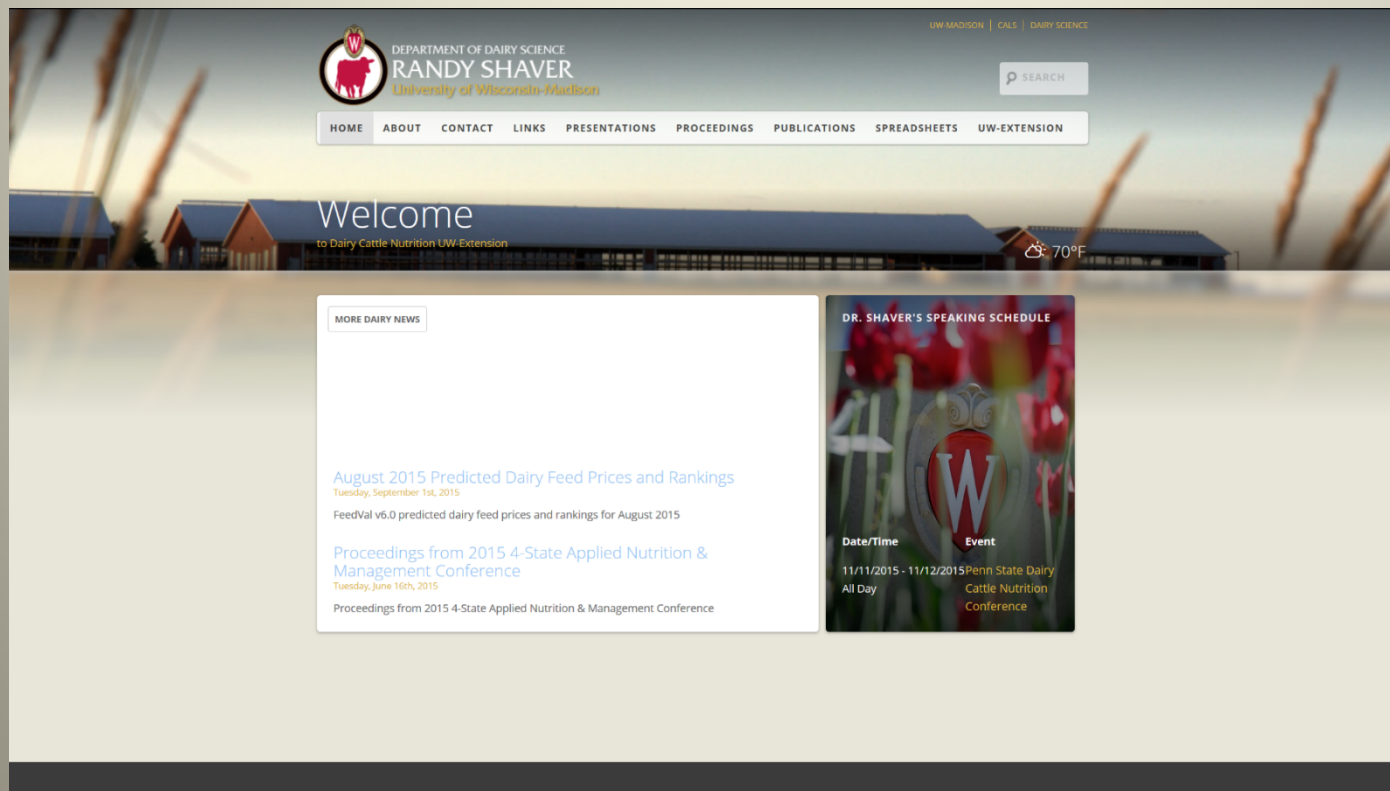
UW-MADISON | CALS | DAIRY SCIENCE

DEPARTMENT OF DAIRY SCIENCE
RANDY SHAVER
University of Wisconsin-Madison

SEARCH

HOME ABOUT CONTACT LINKS PRESENTATIONS PROCEEDINGS PUBLICATIONS SPREADSHEETS UW-EXTENSION

Welcome
to Dairy Cattle Nutrition UW-Extension

70°F

MORE DAIRY NEWS

August 2015 Predicted Dairy Feed Prices and Rankings
Tuesday, September 1st, 2015

FeedVal v6.0 predicted dairy feed prices and rankings for August 2015

Proceedings from 2015 4-State Applied Nutrition & Management Conference
Tuesday, June 16th, 2015

Proceedings from 2015 4-State Applied Nutrition & Management Conference

DR. SHAVER'S SPEAKING SCHEDULE

| Date/Time | Event |
|---|---|
| 11/11/2015 - 11/12/2015 All Day | Penn State Dairy Cattle Nutrition Conference |